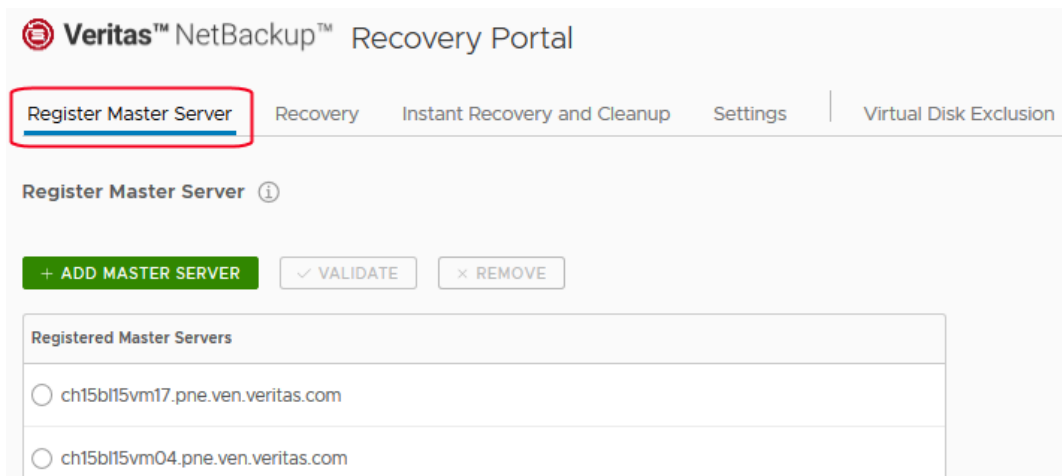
Veritas™ NetBackup™ Recovery Portal

Register Master Server Recovery Instant Recovery and Cleanup Settings Virtual Disk Exclusion

Register Master Server ⓘ

+ ADD MASTER SERVER ✓ VALIDATE × REMOVE

| Registered Master Servers |
|---|
| ch15bl15vm17.pne.ven.veritas.com |
| ch15bl15vm04.pne.ven.veritas.com |